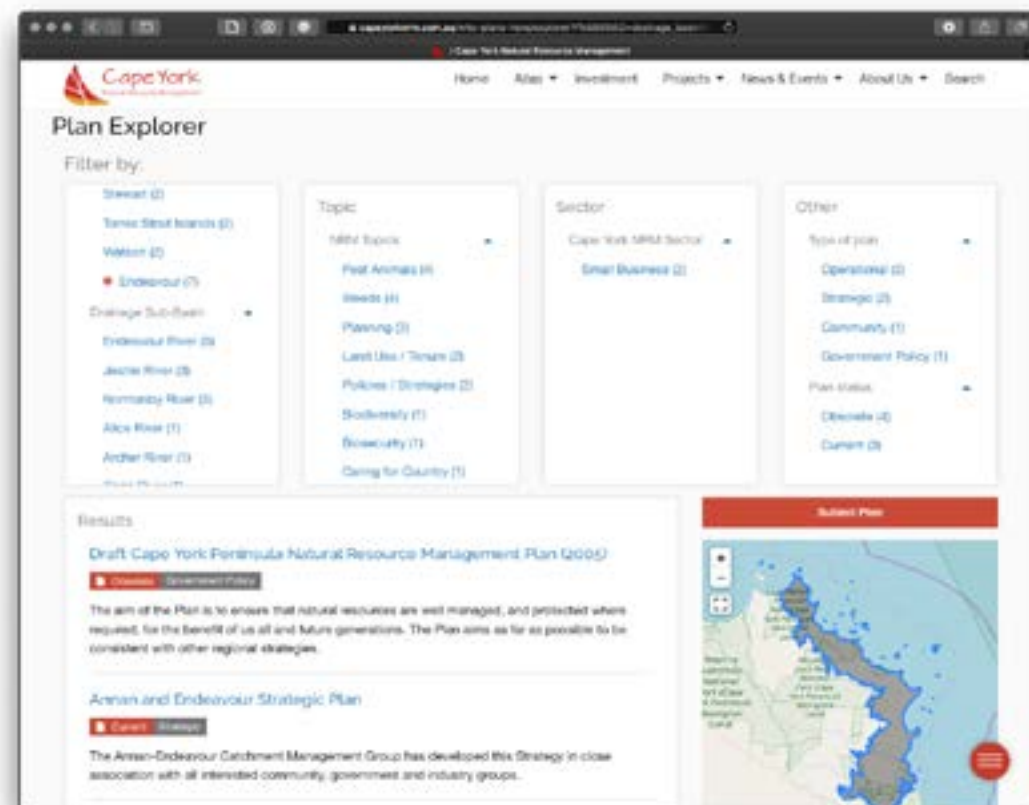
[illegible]

Cape York

Home Atlas ▾ Investment Projects ▾ News & Events ▾ About Us ▾ Search

Plan Explorer

Filter by:

Stewart (2)
Torres Strait Islands (2)
Watson (2)
● Endeavour (7)
Drainage Sub-Basin
Endeavour River (3)
Jeanie River (3)
Normanby River (3)
Alice River (1)
Archer River (1)

Topic
NRM Topics
Pest Animals (4)
Weeds (4)
Planning (3)
Land Use / Tenure (2)
Policies / Strategies (2)
Biodiversity (1)
Biosecurity (1)
Caring for Country (1)

Sector
Cape York NRM Sector
Small Business (2)

Other
Type of plan
Operational (2)
Strategic (2)
Community (1)
Government Policy (1)
Plan status
Obsolete (4)
Current (3)

Results

Draft Cape York Peninsula Natural Resource Management Plan (2005)

Obsolete Government Policy

The aim of the Plan is to ensure that natural resources are well managed, and protected where required, for the benefit of us all and future generations. The Plan aims as far as possible to be consistent with other regional strategies.

Annan and Endeavour Strategic Plan

Current Strategic

The Annan-Endeavour Catchment Management Group has developed this Strategy in close association with all interested community, government and industry groups.

Submit Plan